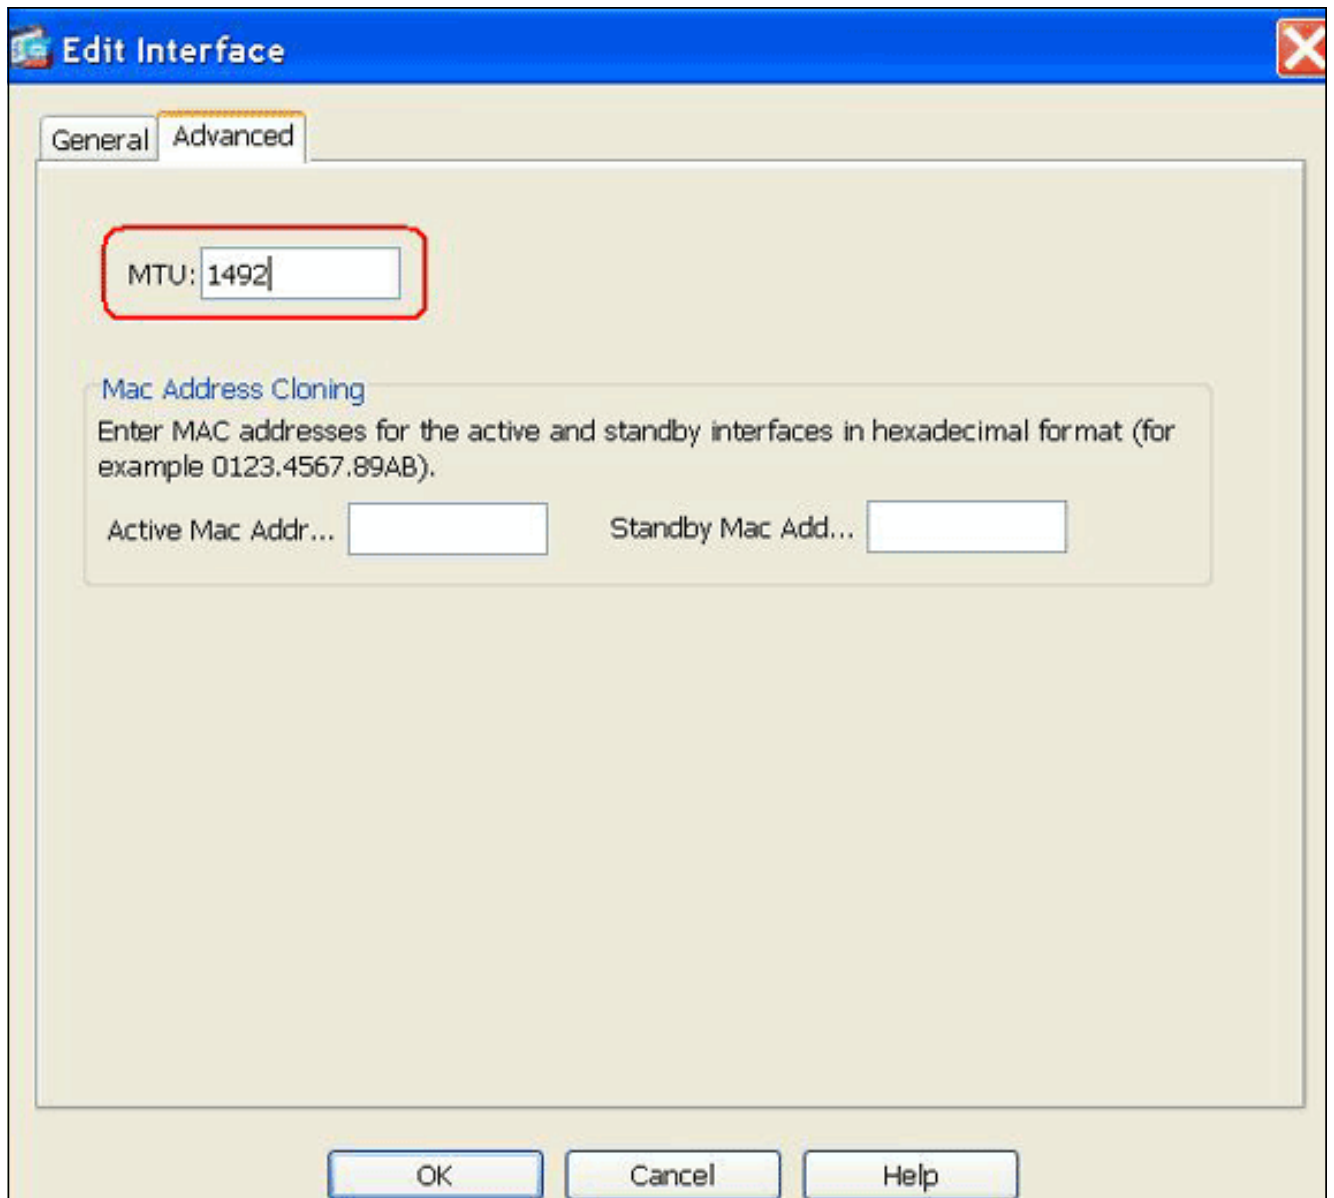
Edit Interface

General Advanced

MTU: 1492

Mac Address Cloning

Enter MAC addresses for the active and standby interfaces in hexadecimal format (for example 0123.4567.89AB).

Active Mac Addr... Standby Mac Add...

OK Cancel Help